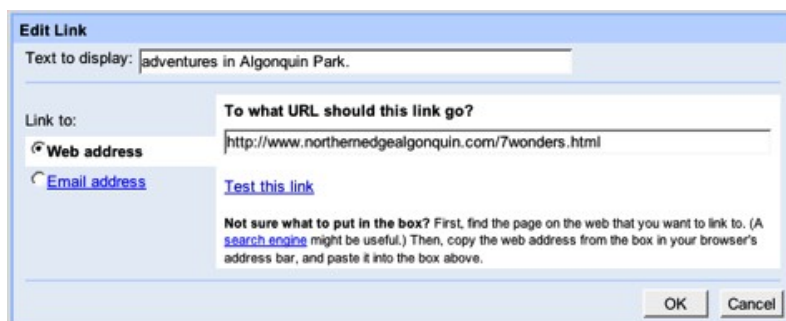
Edit Link

Text to display: adventures in Algonquin Park.

Link to:

Web address

Email address

To what URL should this link go?

http://www.northernedgealgonquin.com/7wonders.html

Test this link

Not sure what to put in the box? First, find the page on the web that you want to link to. (A search engine might be useful.) Then, copy the web address from the box in your browser's address bar, and paste it into the box above.

OK Cancel